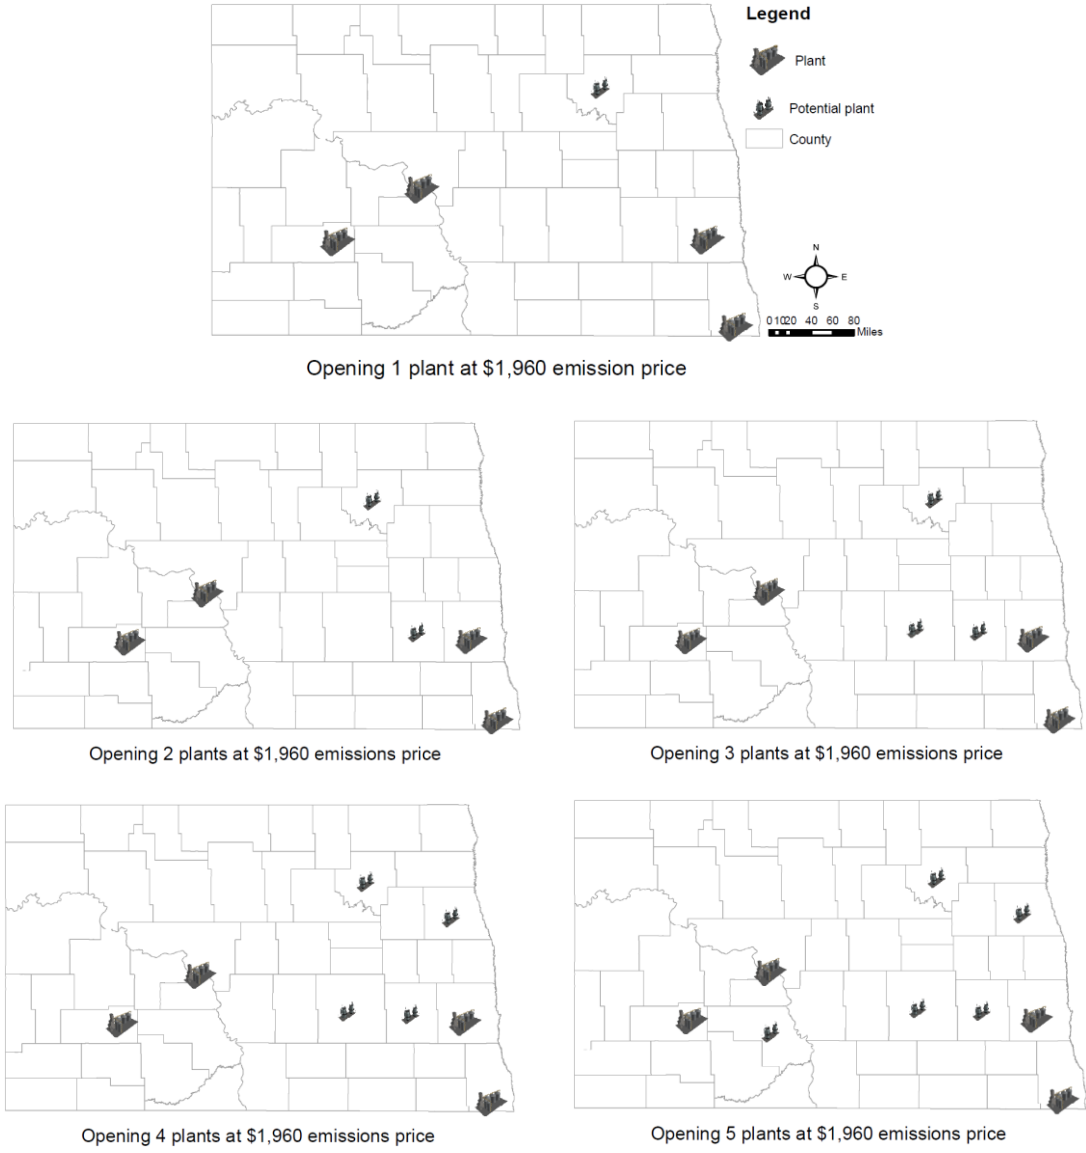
Legend

Plant

Potential plant

County

N
W E
S

0 10 20 40 60 80
Miles

Opening 1 plant at $1,960 emission price

Opening 2 plants at $1,960 emissions price

Opening 3 plants at $1,960 emissions price

Opening 4 plants at $1,960 emissions price

Opening 5 plants at $1,960 emissions price